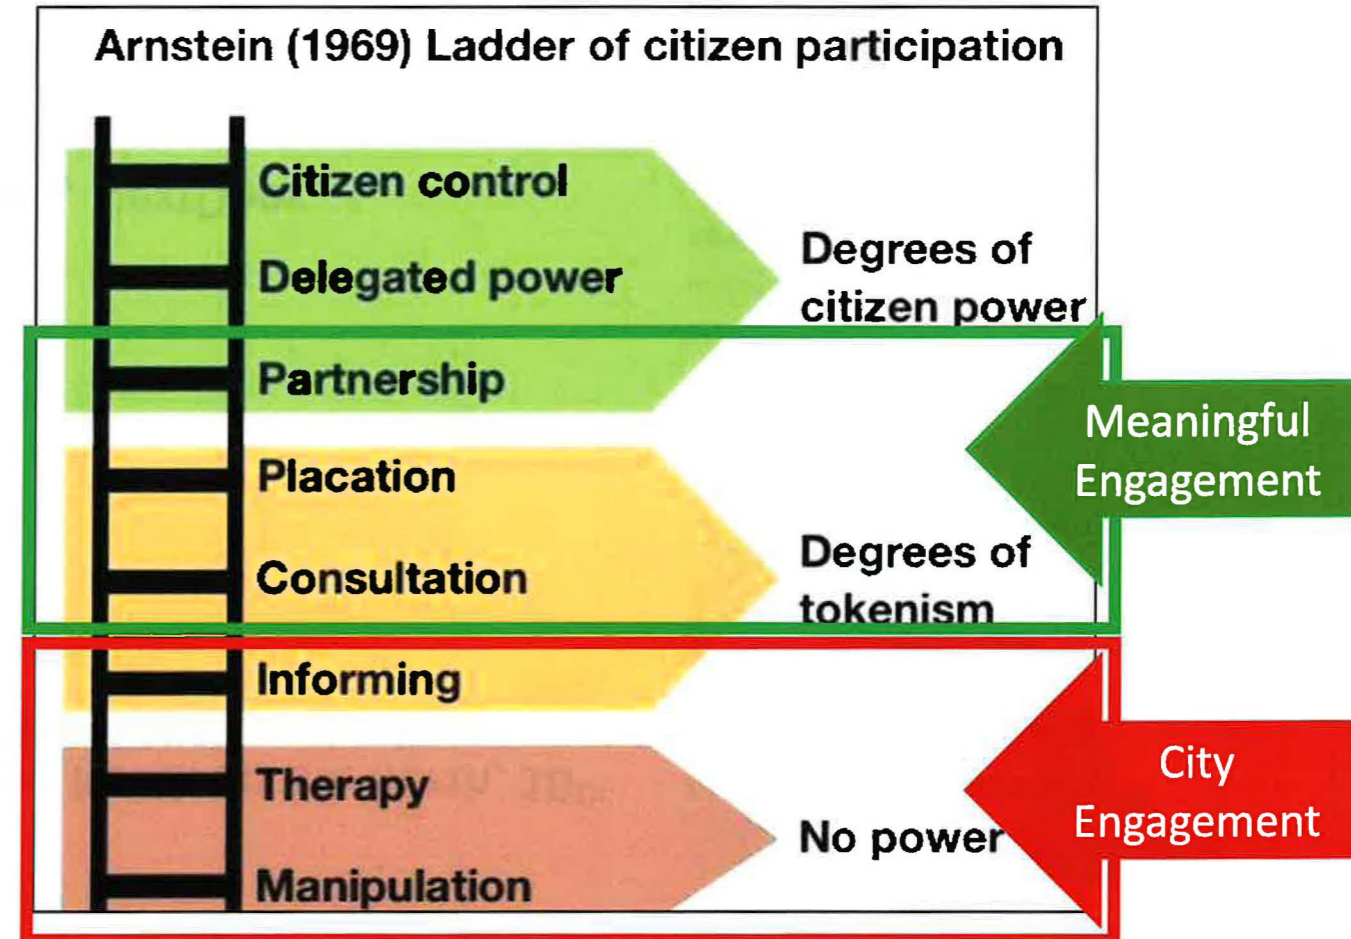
Arnstein (1969) Ladder of citizen participation

Citizen control

Delegated power

Degrees of citizen power

Partnership

Meaningful Engagement

Placation

Consultation

Degrees of tokenism

Informing

Therapy

City Engagement

No power

Manipulation